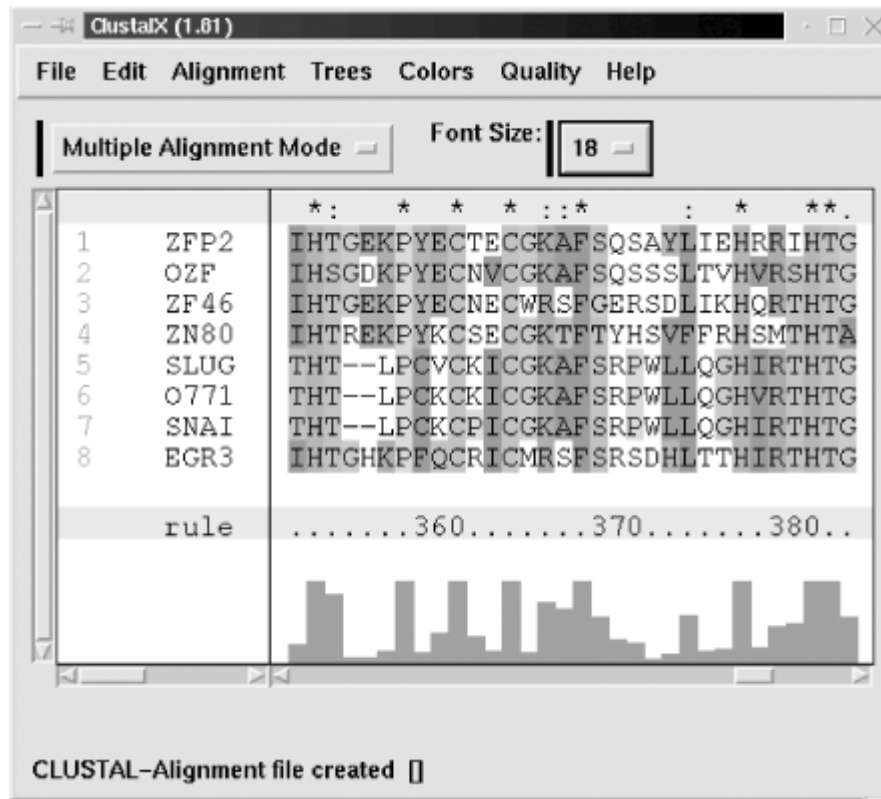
ClustalX (1.81)

File Edit Alignment Trees Colors Quality Help

Multiple Alignment Mode

Font Size: 18

*: * * * ::* : * **.

| | | |
|---|---|---|
| 1 | ZFP2 | IHTGEKPYECTECGKAFSQSAYLIEHRRIHTG |
| 2 | OZF | IHSGDKPYECNVCGKAFSQSSSLTVHVRSHTG |
| 3 | ZF46 | IHTGEKPYECNECWRSFGERSDLIKHQRTHTG |
| 4 | ZN80 | IHTREKPYKCSECGKTFTYHSVFFRHSMTHTA |
| 5 | SLUG | THT--LPCVCKICGKAFSRPWLLQGHIRTHTG |
| 6 | O771 | THT--LPCKCKICGKAFSRPWLLQGHVRTHTG |
| 7 | SNAI | THT--LPCKCPICGKAFSRPWLLQGHIRTHTG |
| 8 | EGR3 | IHTGHKPFQCRICMRSFSRSDHLTTHIRTHTG |

rule .......360.......370.......380..

CLUSTAL-Alignment file created []